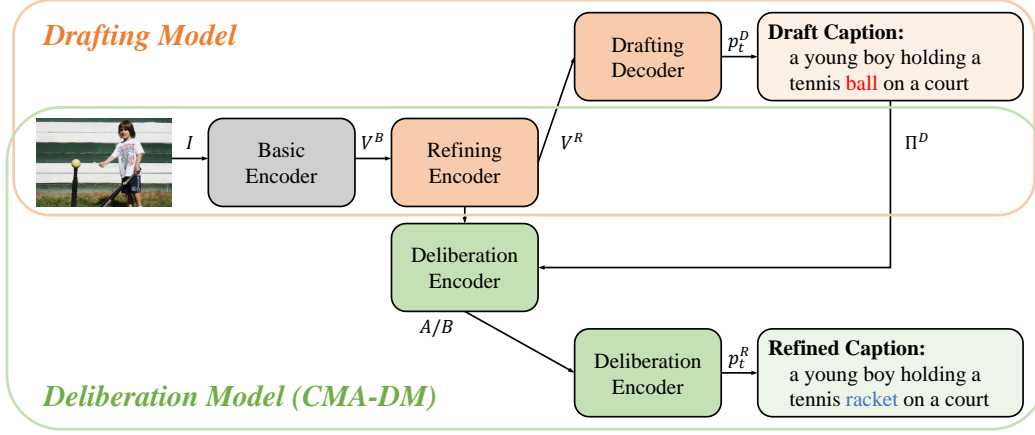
Drafting Model

Drafting Decoder

$p_t^D$

Draft Caption: a young boy holding a tennis ball on a court

$I$

Basic Encoder

$V^B$

Refining Encoder

$V^R$

$\Pi^D$

Deliberation Encoder

$A/B$

Deliberation Encoder

$p_t^R$

Refined Caption: a young boy holding a tennis racket on a court

Deliberation Model (CMA-DM)